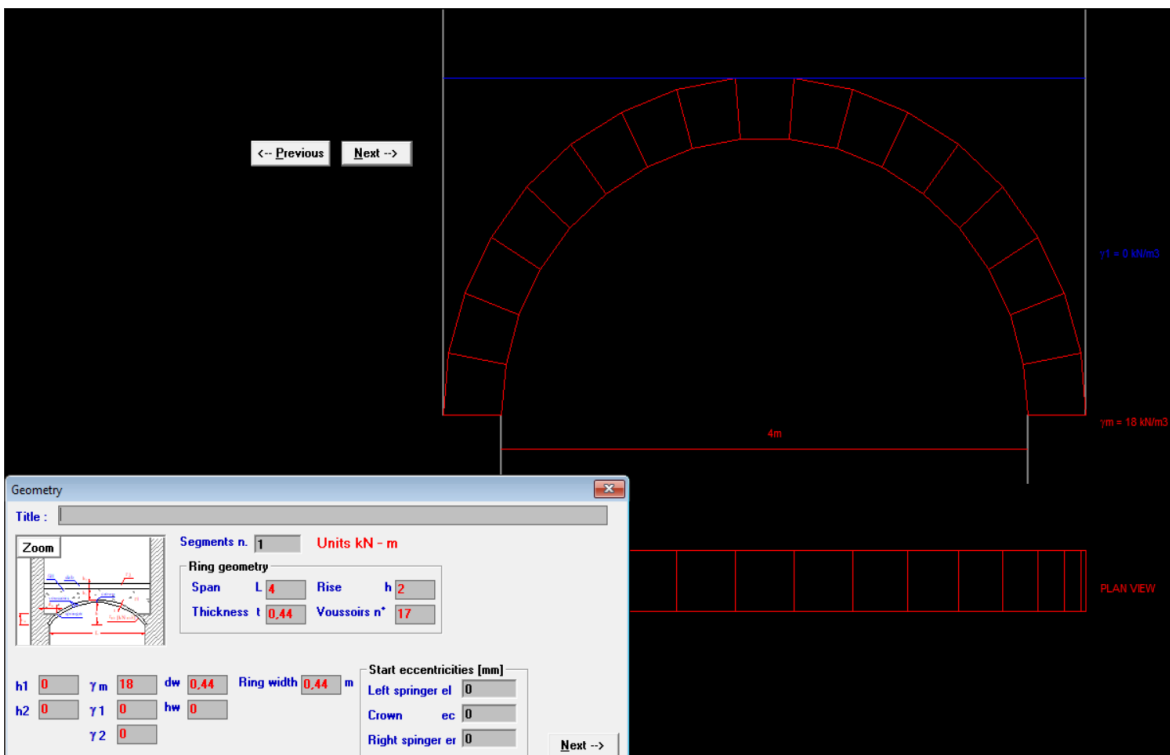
<-- Previous
Next -->

γ1 = 0 kN/m3

γm = 18 kN/m3

4m

Geometry

Title :

Zoom

Segments n. 1
Units kN - m

Ring geometry
Span L 4
Rise h 2
Thickness t 0,44
Voussoirs n° 17

PLAN VIEW

h1 0
γm 18
dw 0,44
Ring width 0,44 m
h2 0
γ1 0
hw 0
γ2 0

Start eccentricities [mm]
Left springer el 0
Crown ec 0
Right spinger er 0

Next -->